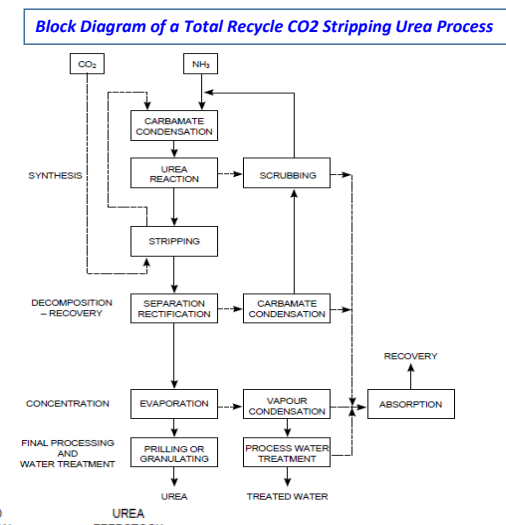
Block Diagram of a Total Recycle CO2 Stripping Urea Process

$CO_2$

$NH_3$

SYNTHESIS

CARBAMATE CONDENSATION

UREA REACTION

SCRUBBING

STRIPPING

DECOMPOSITION – RECOVERY

SEPARATION RECTIFICATION

CARBAMATE CONDENSATION

RECOVERY

CONCENTRATION

EVAPORATION

VAPOUR CONDENSATION

ABSORPTION

FINAL PROCESSING AND WATER TREATMENT

PRILLING OR GRANULATING

PROCESS WATER TREATMENT

UREA

TREATED WATER

UREA

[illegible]